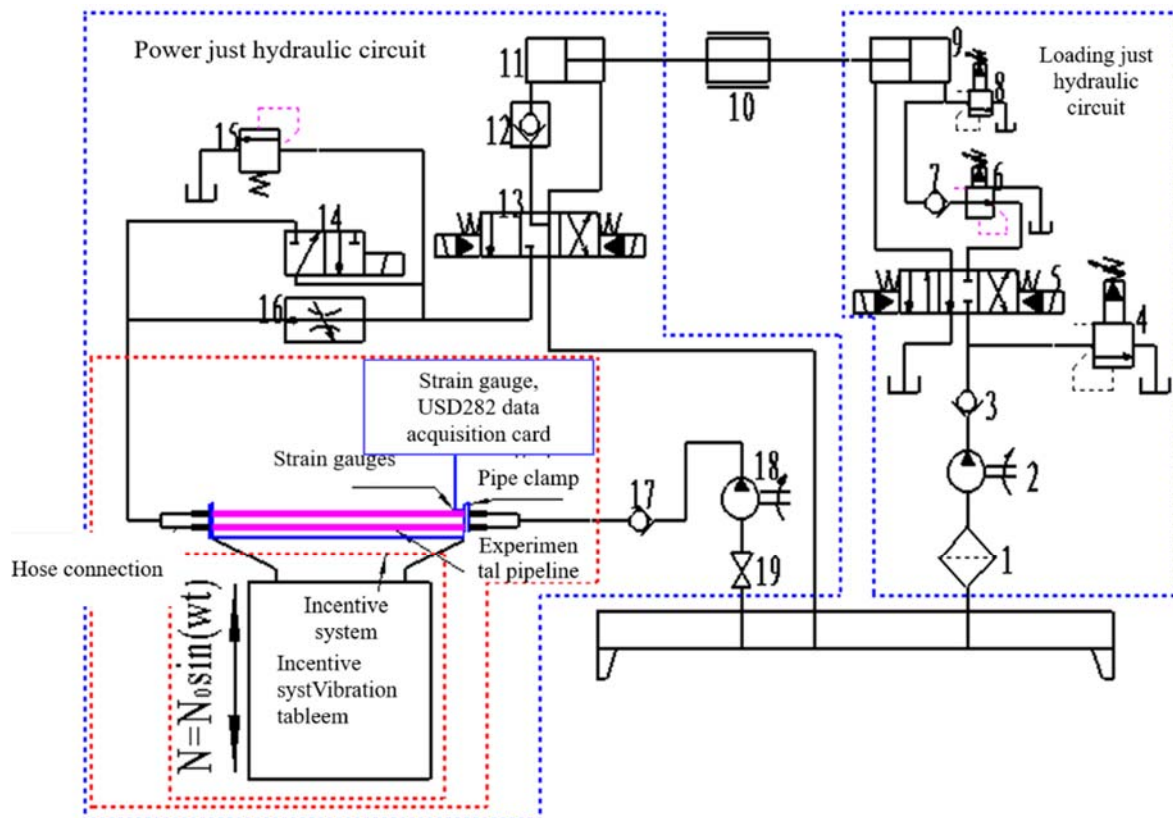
Power just hydraulic circuit

Loading just hydraulic circuit

11

10

9

8

12

15

7

6

13

14

16

5

4

3

2

1

Strain gauge, USD282 data acquisition card

Strain gauges

Pipe clamp

17

18

19

Hose connection

Experimental pipeline

Incentive system

Incentive systVibration tableem

$N=N_0\sin(wt)$